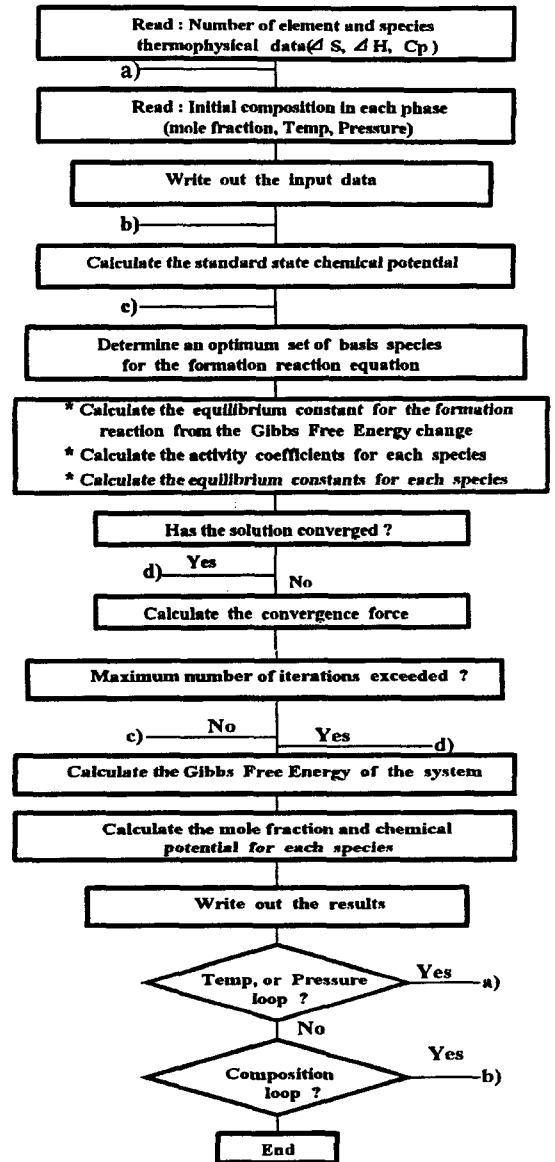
Read : Number of element and species thermophysical data($\Delta$ S, $\Delta$ H, Cp)

a)

Read : Initial composition in each phase (mole fraction, Temp, Pressure)

Write out the input data

b)

Calculate the standard state chemical potential

c)

Determine an optimum set of basis species for the formation reaction equation

* Calculate the equilibrium constant for the formation reaction from the Gibbs Free Energy change
* Calculate the activity coefficients for each species
* Calculate the equilibrium constants for each species

Has the solution converged ?

d) Yes

No

Calculate the convergence force

Maximum number of iterations exceeded ?

c) No

Yes d)

Calculate the Gibbs Free Energy of the system

Calculate the mole fraction and chemical potential for each species

Write out the results

Temp, or Pressure loop ?

Yes a)

No

Composition loop ?

Yes b)

End